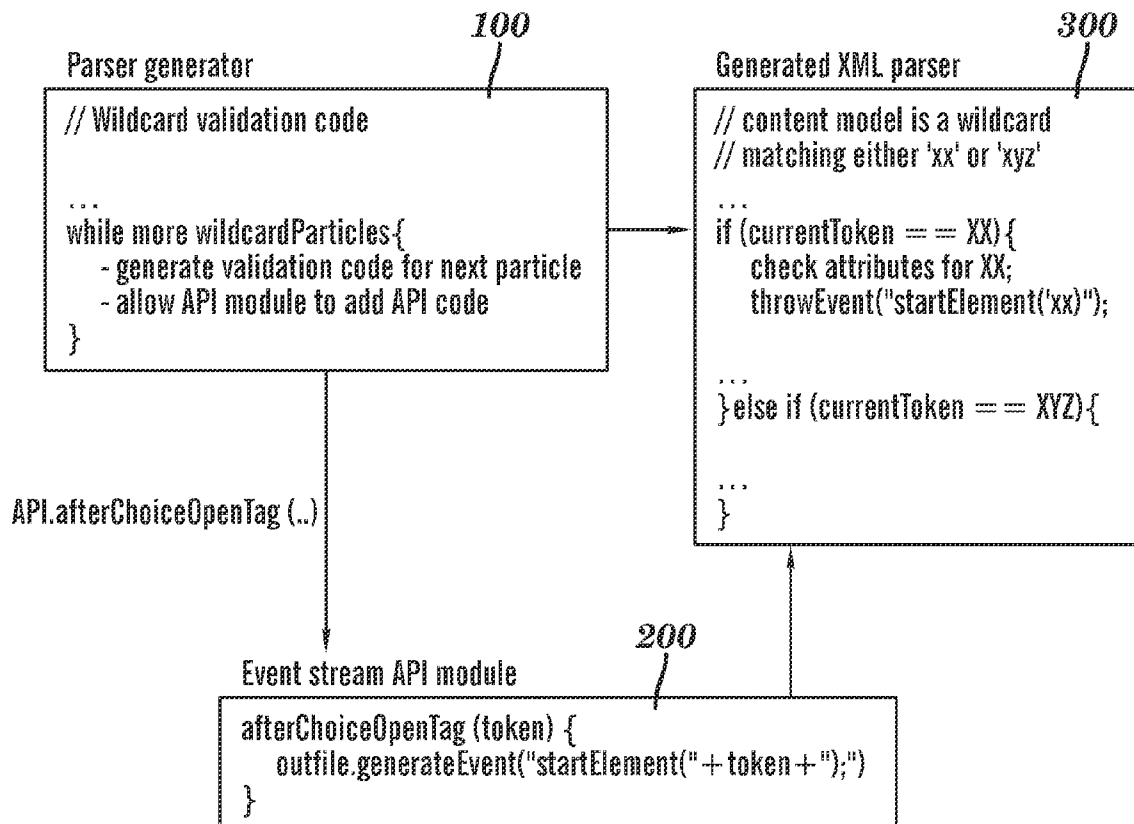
100

Parser generator

// Wildcard validation code

...
while more wildcardParticles{
 - generate validation code for next particle
 - allow API module to add API code
}

300

Generated XML parser

// content model is a wildcard
// matching either 'xx' or 'xyz'

...
if (currentToken == XX){
 check attributes for XX;
 throwEvent("startElement('xx)");

...
}else if (currentToken == XYZ){

...
}

API.afterChoiceOpenTag (..)

200

Event stream API module

afterChoiceOpenTag (token) {
 outfile.generateEvent("startElement("+token+");")
}